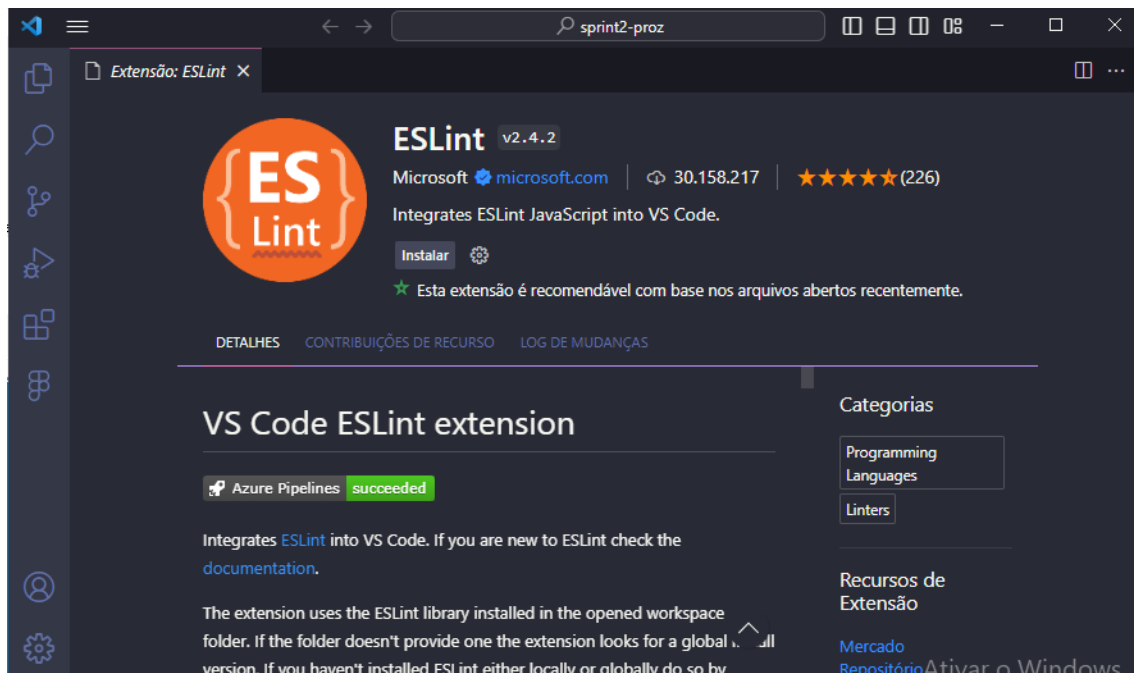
sprint2-proz

Extensão: ESLint ×

ES
Lint

ESLint v2.4.2

Microsoft microsoft.com | 30.158.217 | ★★★★★(226)

Integrates ESLint JavaScript into VS Code.

Instalar

Esta extensão é recomendável com base nos arquivos abertos recentemente.

DETALHES CONTRIBUIÇÕES DE RECURSO LOG DE MUDANÇAS

VS Code ESLint extension

Azure Pipelines succeeded

Integrates ESLint into VS Code. If you are new to ESLint check the documentation.

The extension uses the ESLint library installed in the opened workspace folder. If the folder doesn't provide one the extension looks for a global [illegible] version. If you haven't installed ESLint either locally or globally do so by

Categorias

Programming Languages

Linters

Recursos de Extensão

Mercado

Repositório

Ativar o Windows